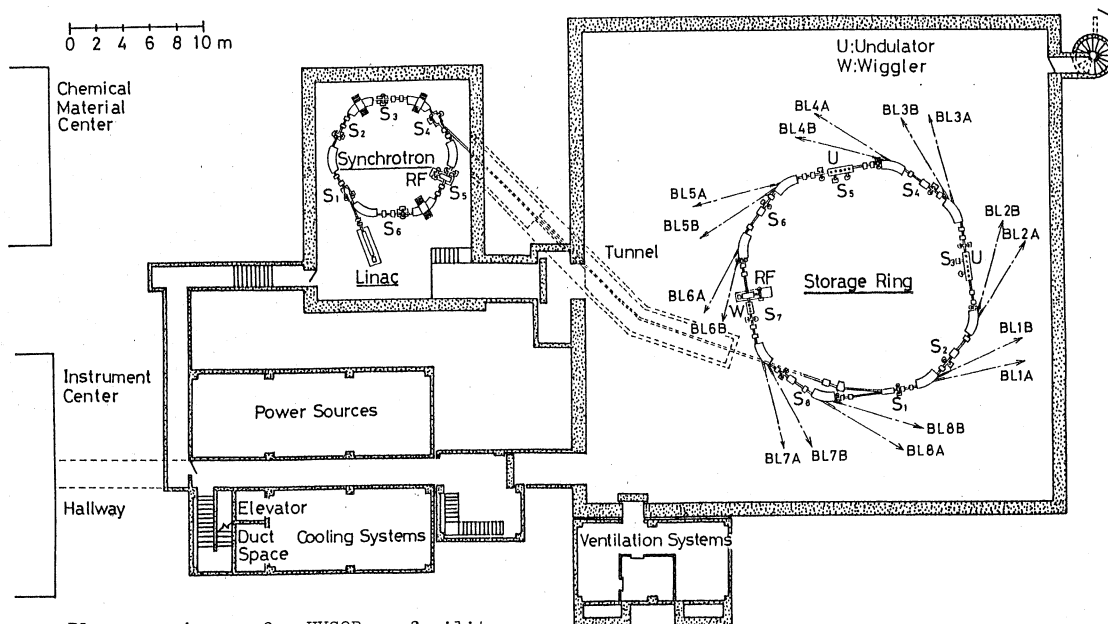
0 2 4 6 8 10 m

U:Undulator
W:Wiggler

Chemical Material Center

$S_3$ $S_2$ $S_4$

Synchrotron

RF $S_1$ $S_5$ $S_6$

Linac

BL4A BL3B BL3A BL4B

U $S_5$ $S_4$

BL5A BL5B $S_6$

BL2B BL2A

Tunnel

$S_3$ U

RF

Storage Ring

BL6A BL6B W $S_7$

BL1B $S_2$ BL1A

Instrument Center

Power Sources

$S_8$ $S_1$

BL8B BL8A BL7A BL7B

Hallway

Elevator

Duct Space

Cooling Systems

Ventilation Systems

Plan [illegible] of UVSOR facilities